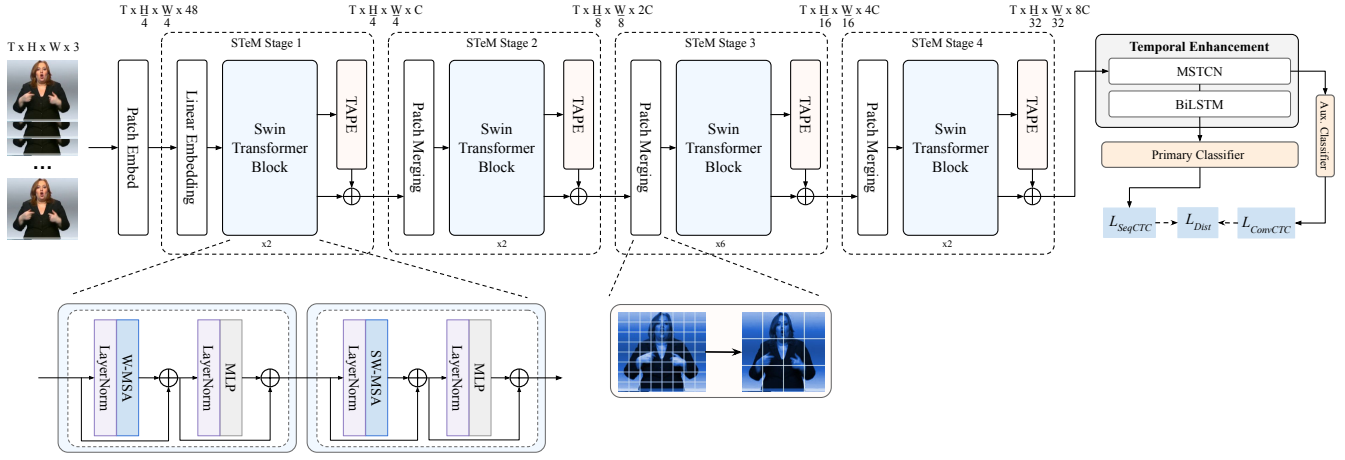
T x H x W x 3

$T \times \frac{H}{4} \times \frac{W}{4} \times 48$

$T \times \frac{H}{4} \times \frac{W}{4} \times C$

$T \times \frac{H}{8} \times \frac{W}{8} \times 2C$

$T \times \frac{H}{16} \times \frac{W}{16} \times 4C$

$T \times \frac{H}{32} \times \frac{W}{32} \times 8C$

...

Patch Embed

STeM Stage 1

Linear Embedding

Swin Transformer Block

TAPE

x2

STeM Stage 2

Patch Merging

Swin Transformer Block

TAPE

x2

STeM Stage 3

Patch Merging

Swin Transformer Block

TAPE

x6

STeM Stage 4

Patch Merging

Swin Transformer Block

TAPE

x2

Temporal Enhancement

MSTCN

BiLSTM

Aux. Classifier

Primary Classifier

$L_{SeqCTC}$

$L_{Dist}$

$L_{ConvCTC}$

LayerNorm

W-MSA

LayerNorm

MLP

LayerNorm

SW-MSA

LayerNorm

MLP